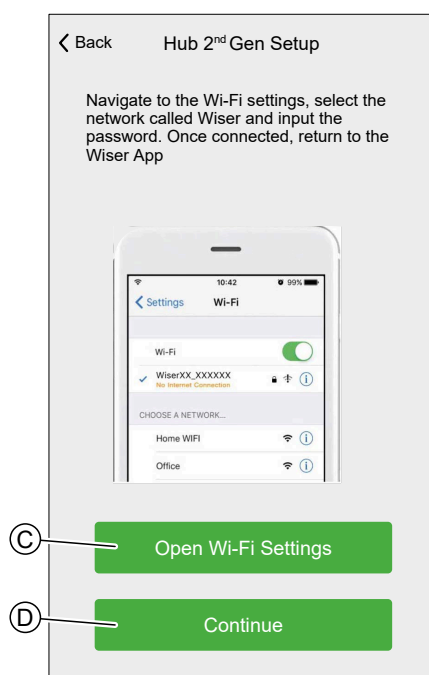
< Back Hub 2$^{nd}$ Gen Setup

Navigate to the Wi-Fi settings, select the network called Wiser and input the password. Once connected, return to the Wiser App

10:42 99%

< Settings Wi-Fi

Wi-Fi

WiserXX_XXXXXX
No Internet Connection

CHOOSE A NETWORK...

Home WIFI

Office

C

Open Wi-Fi Settings

D

Continue